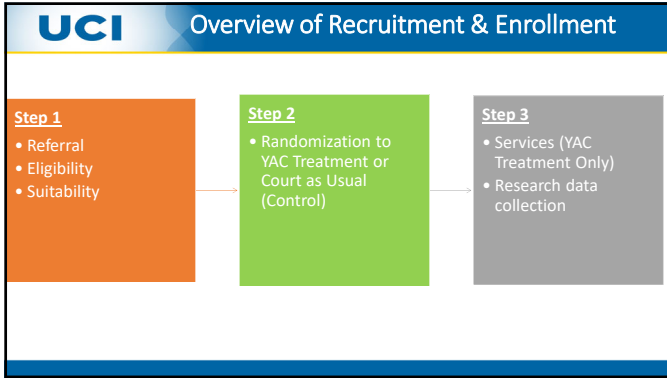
UCI

Overview of Recruitment & Enrollment

Step 1
• Referral
• Eligibility
• Suitability

Step 2
• Randomization to YAC Treatment or Court as Usual (Control)

Step 3
• Services (YAC Treatment Only)
• Research data collection